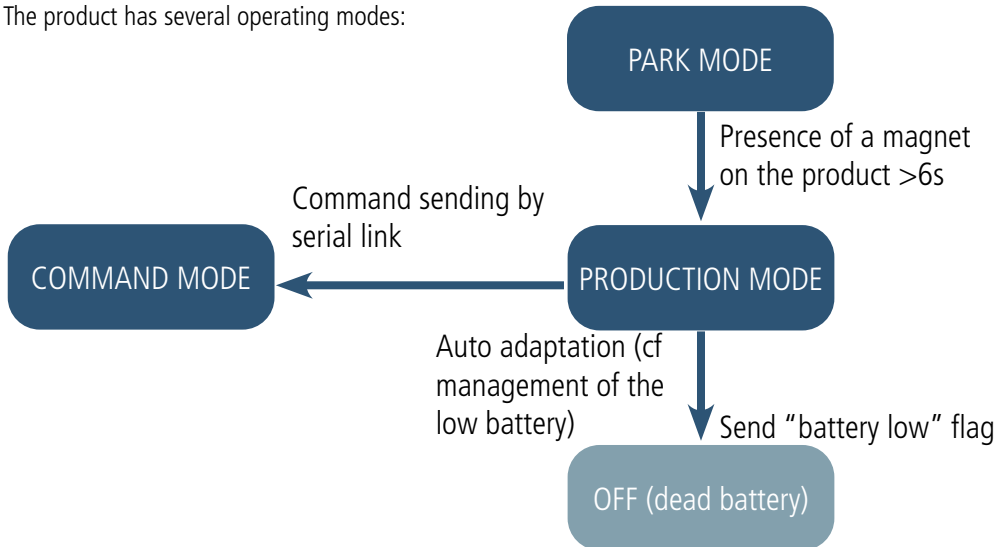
The product has several operating modes:

PARK MODE

Presence of a magnet on the product >6s

Command sending by serial link

COMMAND MODE

PRODUCTION MODE

Auto adaptation (cf management of the low battery)

Send “battery low” flag

OFF (dead battery)